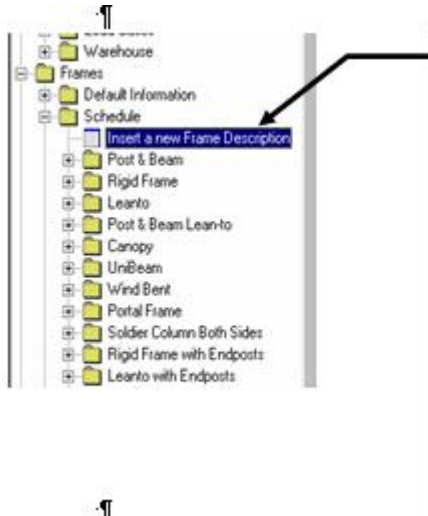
·¶

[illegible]

Warehouse

Frames

Default Information

Schedule

Insert a new Frame Description

Post & Beam

Rigid Frame

Leanto

Post & Beam Lean-to

Canopy

UniBeam

Wind Bent

Portal Frame

Soldier Column Both Sides

Rigid Frame with Endposts

Leanto with Endposts

·¶